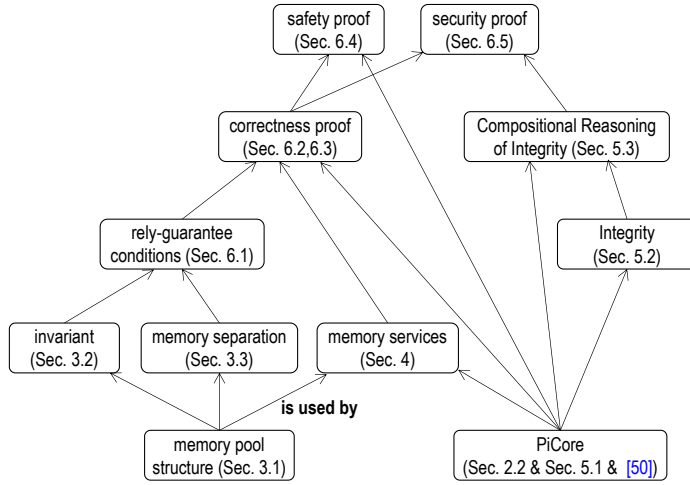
safety proof
(Sec. 6.4)

security proof
(Sec. 6.5)

correctness proof
(Sec. 6.2,6.3)

Compositional Reasoning
of Integrity (Sec. 5.3)

rely-guarantee
conditions (Sec. 6.1)

Integrity
(Sec. 5.2)

invariant
(Sec. 3.2)

memory separation
(Sec. 3.3)

memory services
(Sec. 4)

is used by

memory pool
structure (Sec. 3.1)

PiCore
(Sec. 2.2 & Sec. 5.1 & [50])